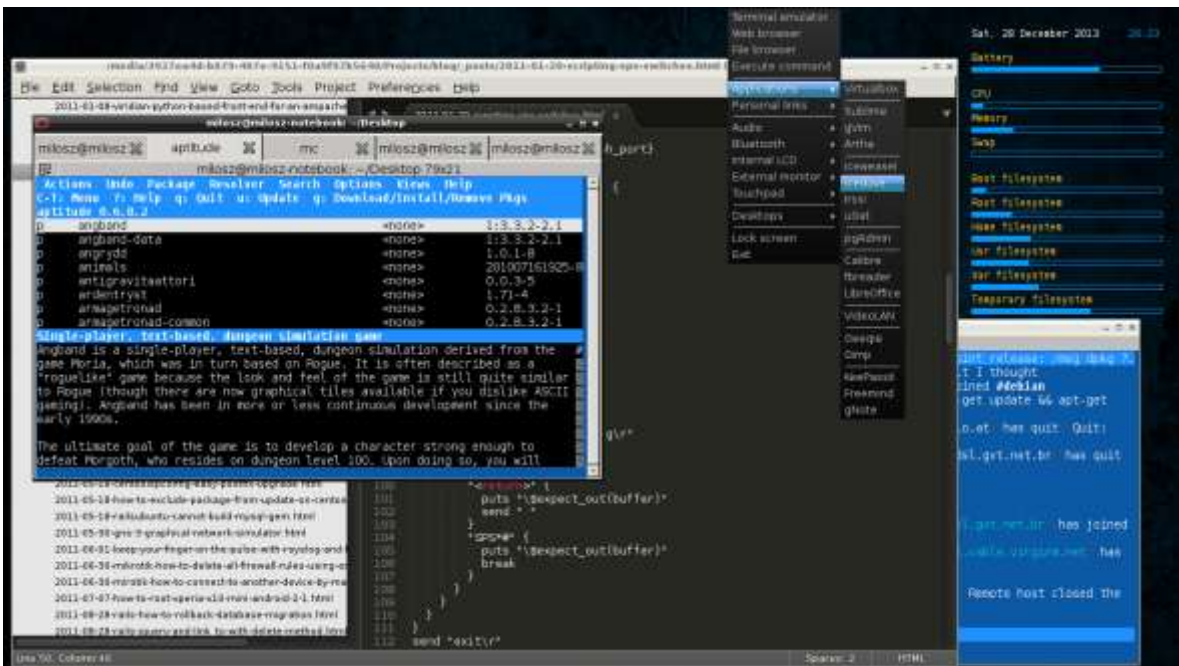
/media/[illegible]/Projects/blog/_posts/2011-01-20-scripting-ops-switches.html

File Edit Selection Find View Goto Tools Project Preferences Help

2011-01-08-viridian-python-based-front-end-for-an-ampache

milosz@milosz-notebook: ~/Desktop

milosz@milosz | aptitude | mc | milosz@milosz | milosz@milosz

milosz@milosz-notebook: ~/Desktop 79x21

Actions Undo Package Resolver Search Options Views Help
C-T: Menu ?: Help q: Quit u: Update g: Download/Install/Remove Pkgs
aptitude 0.6.8.2

| | | | |
|---|---|---|---|
| p | angband | <none> | 1:3.3.2-2.1 |
| p | angband-data | <none> | 1:3.3.2-2.1 |
| p | angrydd | <none> | 1.0.1-8 |
| p | animals | <none> | 201007161925-8 |
| p | antigravitattori | <none> | 0.0.3-5 |
| p | ardentryst | <none> | 1.71-4 |
| p | armagetronad | <none> | 0.2.8.3.2-1 |
| p | armagetronad-common | <none> | 0.2.8.3.2-1 |

Single-player, text-based, dungeon simulation game
Angband is a single-player, text-based, dungeon simulation derived from the game Moria, which was in turn based on Rogue. It is often described as a "roguelike" game because the look and feel of the game is still quite similar to Rogue (though there are now graphical tiles available if you dislike ASCII gaming). Angband has been in more or less continuous development since the early 1990s.

The ultimate goal of the game is to develop a character strong enough to defeat Morgoth, who resides on dungeon level 100. Upon doing so, you will

h_port}

{

g\r"

2011-05-18-how-to-exclude-package-from-update-on-centos
2011-05-18-railsubuntu-cannot-build-mysql-gem.html
2011-05-30-gns-3-graphical-network-simulator.html
2011-06-01-keep-your-finger-on-the-pulse-with-rsyslog-and
2011-06-30-mikrotik-how-to-delete-all-firewall-rules-using
2011-06-30-mikrotik-how-to-connect-to-another-device-by-ma
2011-07-07-how-to-root-xperia-x10-mini-android-2-1.html
2011-08-28-rails-how-to-rollback-database-migration.html
2011-08-29-rails-jquery-and-link-to-with-delete-method.html

100 "<return>" {
101 puts "\$expect_out(buffer)"
102 send " "
103 }
104 "SPS*#" {
105 puts "\$expect_out(buffer)"
106 break
107 }
108 }
109 }
110 }
111 }
112 send "exit\r"

Line 50, Column 46 | Spaces: 2 | HTML

Terminal emulator
Web browser
File browser
Execute command
Applications
Personal links
Audio
Bluetooth
Internal LCD
External monitor
Touchpad
Desktops
Lock screen
Exit

VirtualBox
Sublime
gVim
Anthe
Iceweasel
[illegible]
Irssi
uBat
pgAdmin
Calibre
fbreader
LibreOffice
VideoLAN
Deadbeef
Gimp
KeePassX
Freemind
gNote

Sat, 28 December 2013 20:23
Battery
CPU
Memory
Swap
Root filesystem
Boot filesystem
Home filesystem
Usr filesystem
Var filesystem
Temporary filesystem

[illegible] release: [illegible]
t I thought
ined #debian
get update && apt-get
.et has quit Quit:
sl.gvt.net.br has quit
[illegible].gvt.net.br has joined
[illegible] has
Remote host closed the